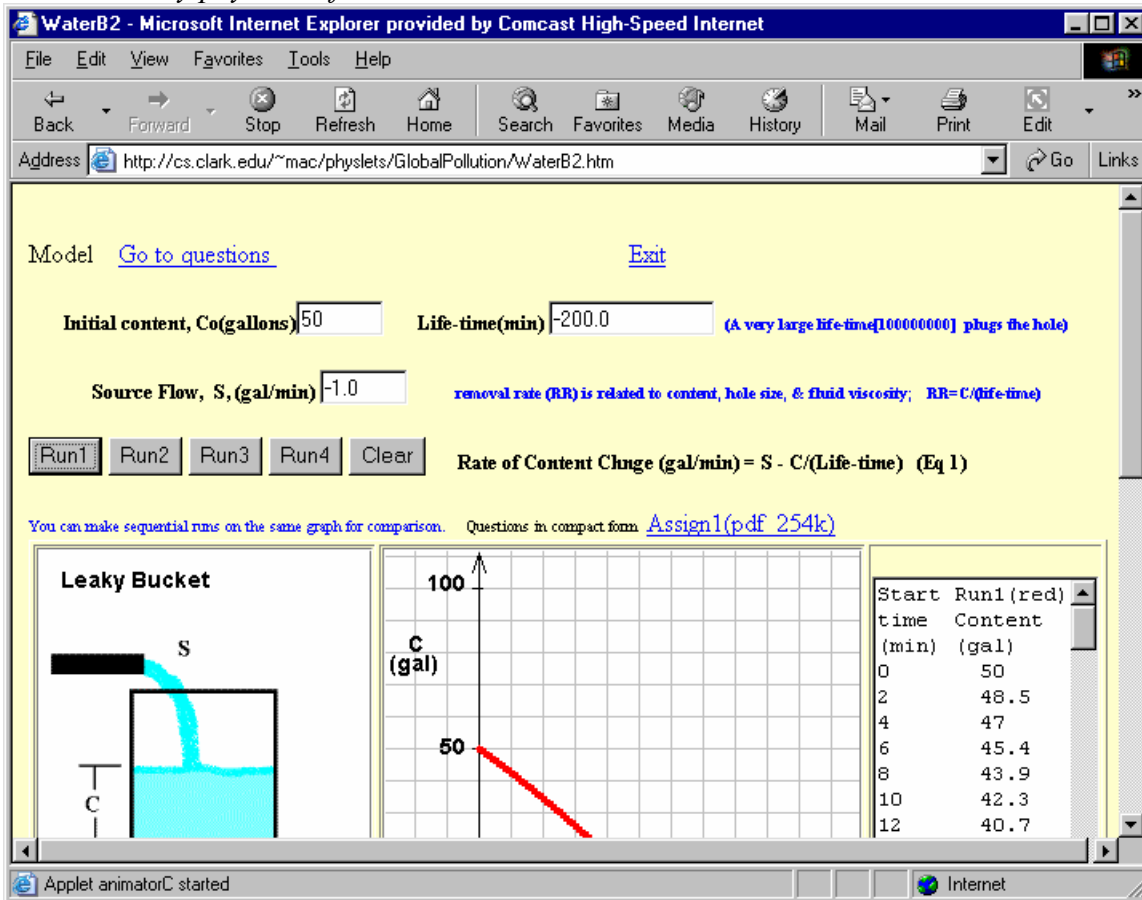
WaterB2 - Microsoft Internet Explorer provided by Comcast High-Speed Internet

File Edit View Favorites Tools Help

Back Forward Stop Refresh Home Search Favorites Media History Mail Print Edit

Address http://cs.clark.edu/~mac/physlets/GlobalPollution/WaterB2.htm Go Links

Model Go to questions Exit

Initial content, Co(gallons) 50 Life-time(min) -200.0 (A very large life-time[100000000] plugs the hole)

Source Flow, S, (gal/min) -1.0 removal rate (RR) is related to content, hole size, & fluid viscosity; RR=C/(life-time)

Run1 Run2 Run3 Run4 Clear Rate of Content Chnge (gal/min) = S - C/(Life-time) (Eq 1)

You can make sequential runs on the same graph for comparison. Questions in compact form Assign1(pdf 254k)

Leaky Bucket

S

C

100

C (gal)

50

| Start time (min) | Run1(red) Content (gal) |
|---|---|
| 0 | 50 |
| 2 | 48.5 |
| 4 | 47 |
| 6 | 45.4 |
| 8 | 43.9 |
| 10 | 42.3 |
| 12 | 40.7 |

Applet animatorC started Internet